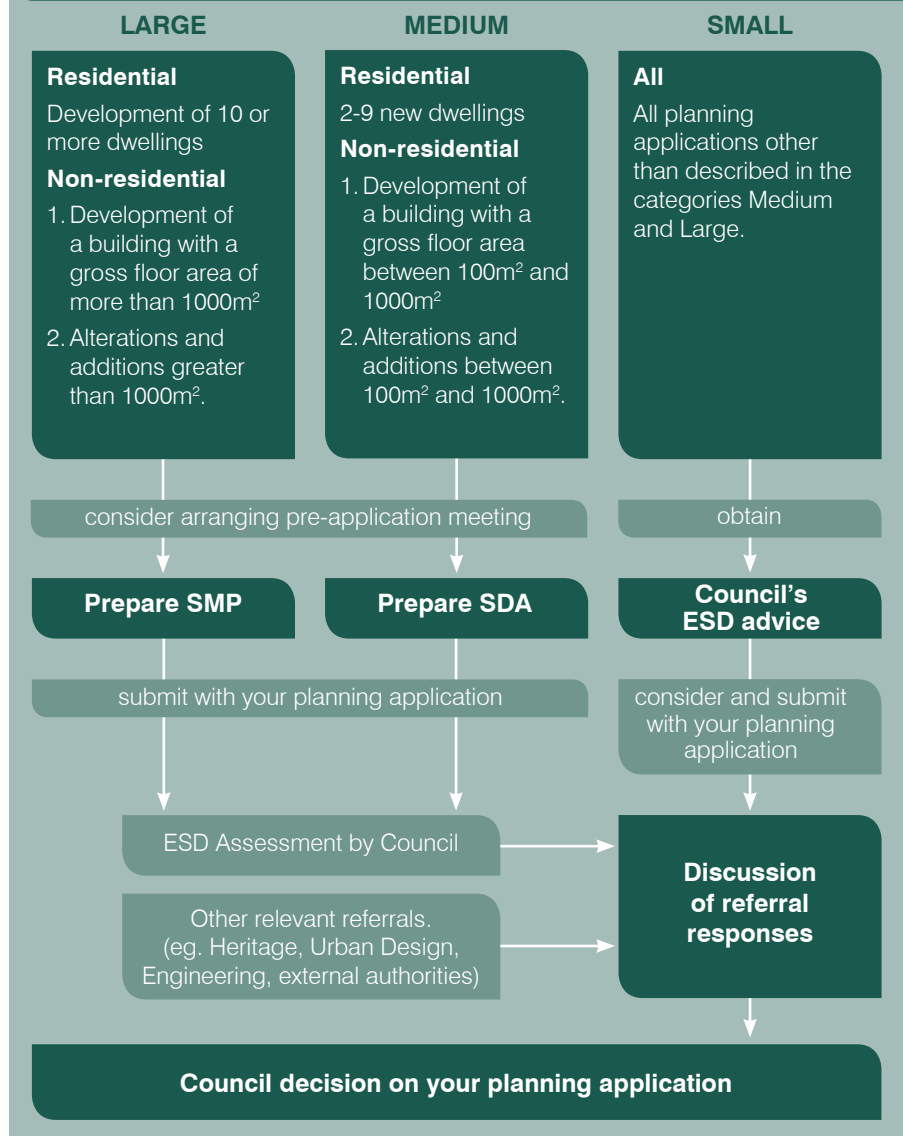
LARGE

Residential

Development of 10 or more dwellings

Non-residential

1. Development of a building with a gross floor area of more than 1000m$^2$

2. Alterations and additions greater than 1000m$^2$.

MEDIUM

Residential

2-9 new dwellings

Non-residential

1. Development of a building with a gross floor area between 100m$^2$ and 1000m$^2$

2. Alterations and additions between 100m$^2$ and 1000m$^2$.

SMALL

All

All planning applications other than described in the categories Medium and Large.

consider arranging pre-application meeting

obtain

Prepare SMP

Prepare SDA

Council's ESD advice

submit with your planning application

consider and submit with your planning application

ESD Assessment by Council

Other relevant referrals. (eg. Heritage, Urban Design, Engineering, external authorities)

Discussion of referral responses

Council decision on your planning application